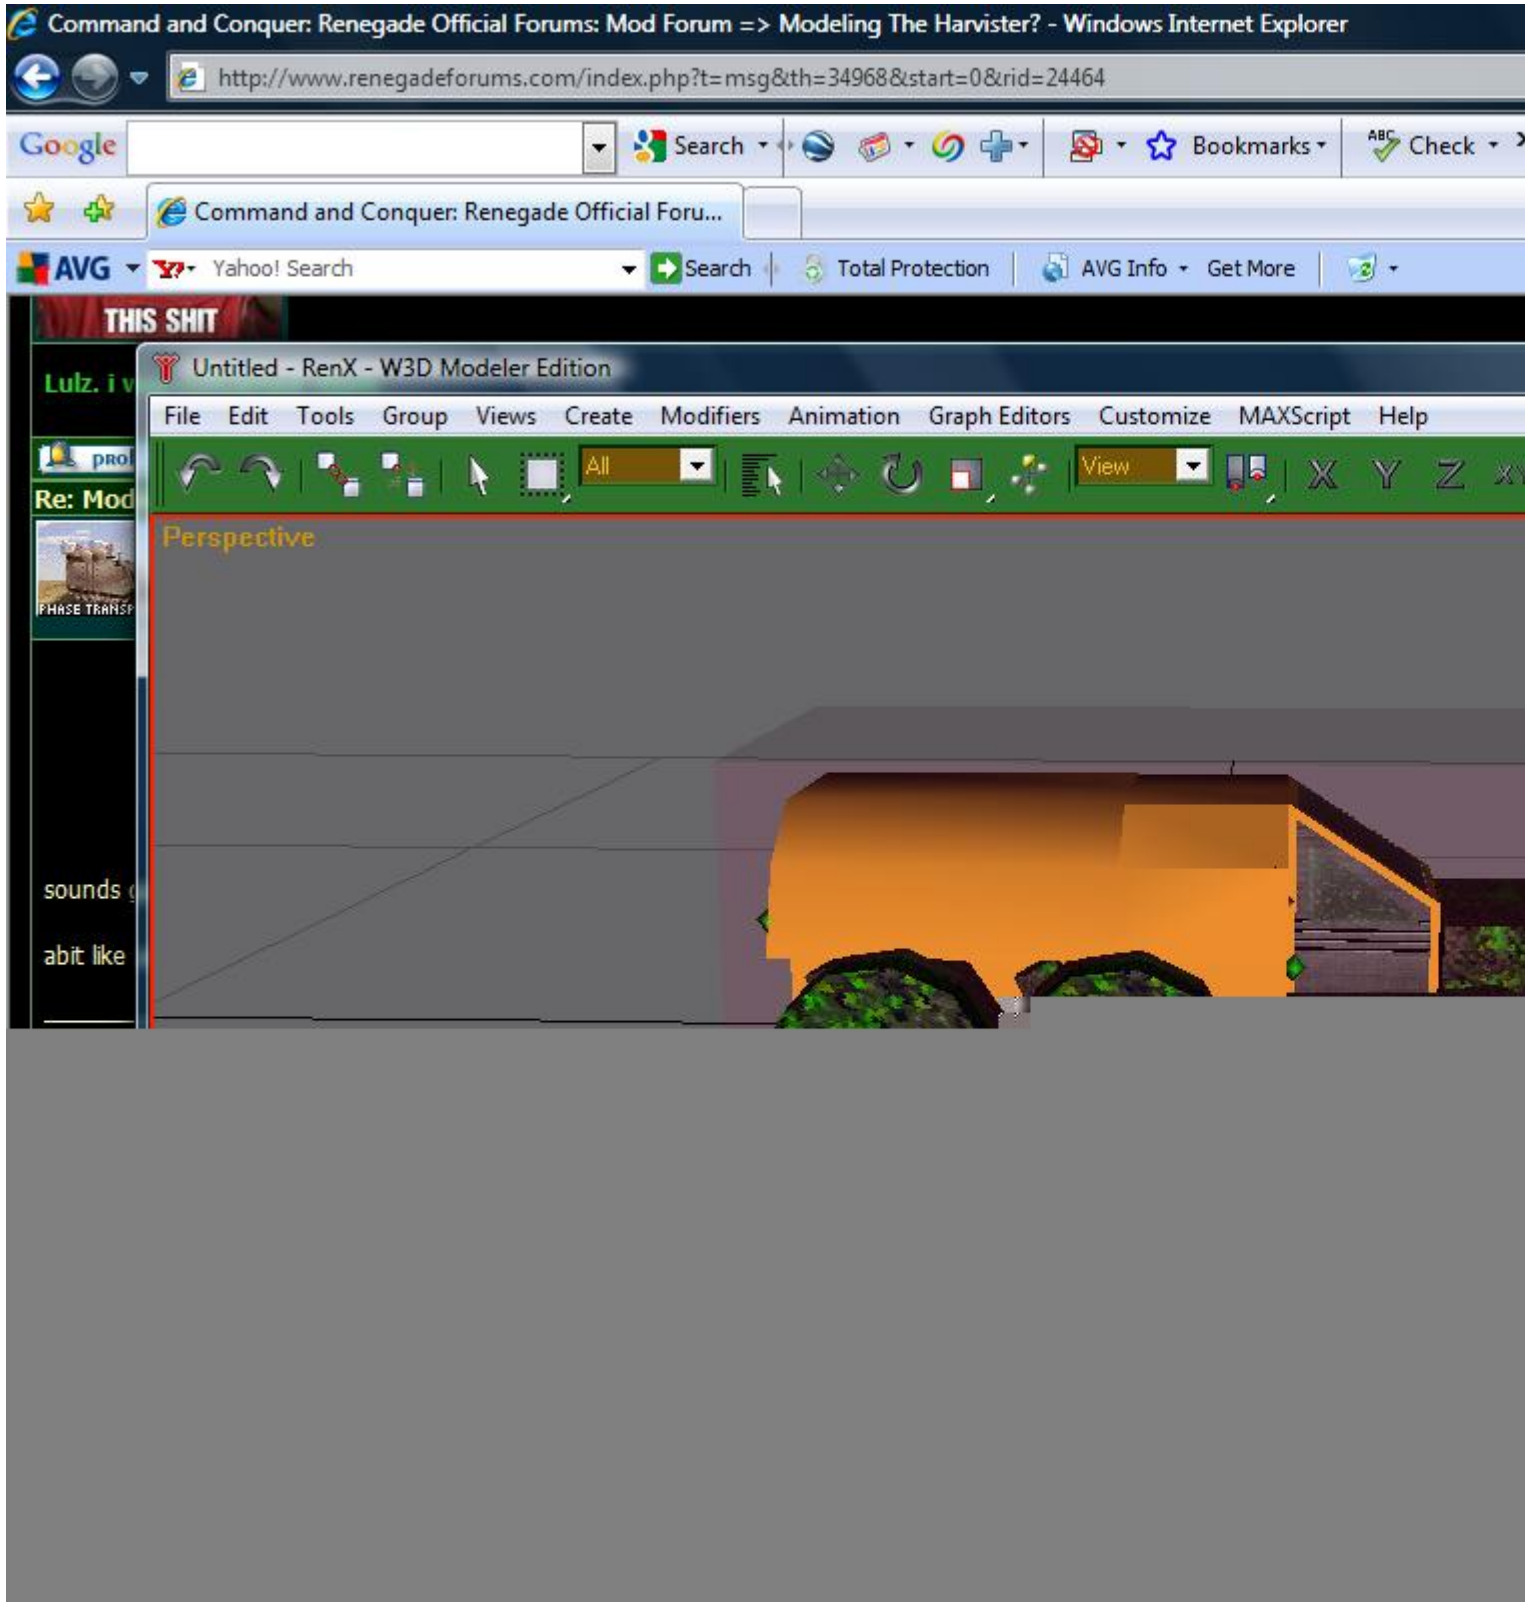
Command and Conquer: Renegade Official Forums: Mod Forum => Modeling The Harvister? - Windows Internet Explorer

http://www.renegadeforums.com/index.php?t=msg&th=34968&start=0&rid=24464

Google Search Bookmarks Check

Command and Conquer: Renegade Official Foru...

AVG Yahoo! Search Search Total Protection AVG Info Get More

THIS SHIT

Lulz. i v

prof

Re: Mod

PHASE TRANSF

sounds

abit like

Untitled - RenX - W3D Modeler Edition

File Edit Tools Group Views Create Modifiers Animation Graph Editors Customize MAXScript Help

All

View

X Y Z

Perspective